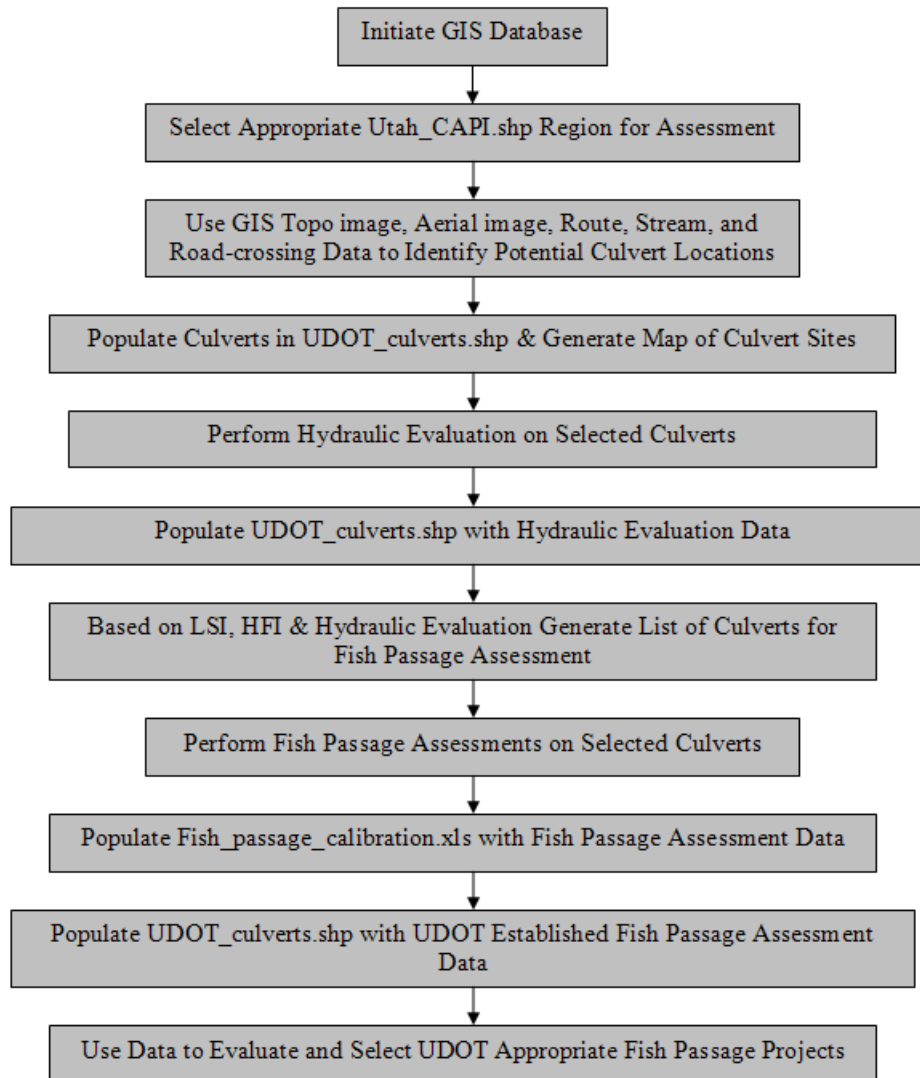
Initiate GIS Database

Select Appropriate Utah_CAPI.shp Region for Assessment

Use GIS Topo image, Aerial image, Route, Stream, and Road-crossing Data to Identify Potential Culvert Locations

Populate Culverts in UDOT_culverts.shp & Generate Map of Culvert Sites

Perform Hydraulic Evaluation on Selected Culverts

Populate UDOT_culverts.shp with Hydraulic Evaluation Data

Based on LSI, HFI & Hydraulic Evaluation Generate List of Culverts for Fish Passage Assessment

Perform Fish Passage Assessments on Selected Culverts

Populate Fish_passage_calibration.xls with Fish Passage Assessment Data

Populate UDOT_culverts.shp with UDOT Established Fish Passage Assessment Data

Use Data to Evaluate and Select UDOT Appropriate Fish Passage Projects